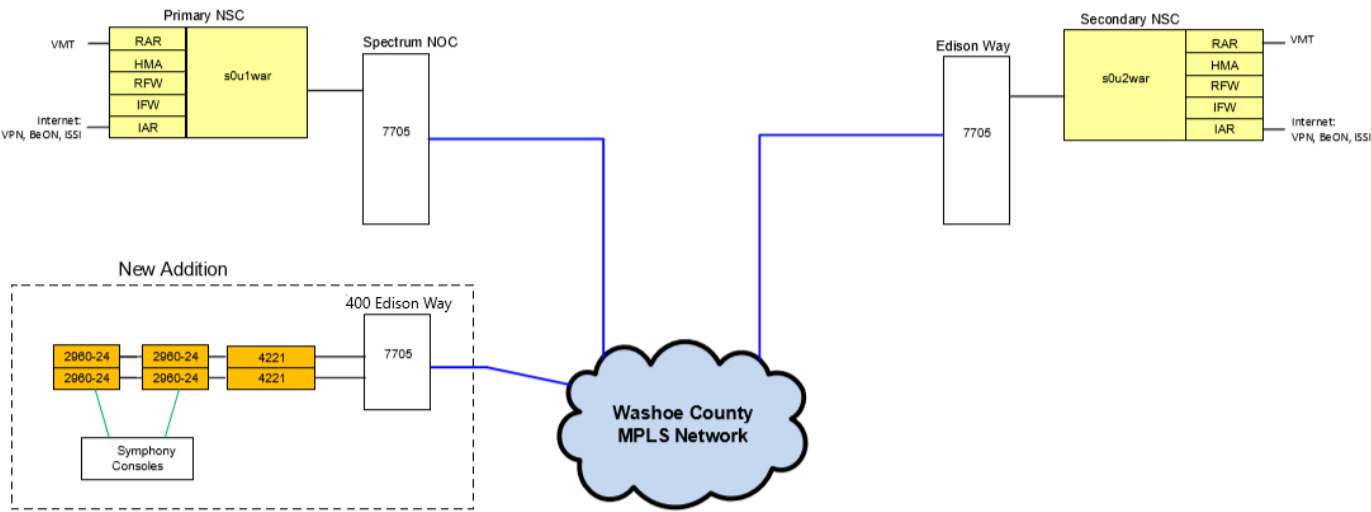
Primary NSC

VMT

RAR

HMA

RFW

IFW

IAR

s0u1war

Internet: VPN, BeON, ISSI

Spectrum NOC

7705

Edison Way

7705

Secondary NSC

s0u2war

RAR

HMA

RFW

IFW

IAR

VMT

Internet: VPN, BeON, ISSI

New Addition

400 Edison Way

2960-24

2960-24

2960-24

2960-24

4221

4221

7705

Symphony Consoles

Washoe County MPLS Network